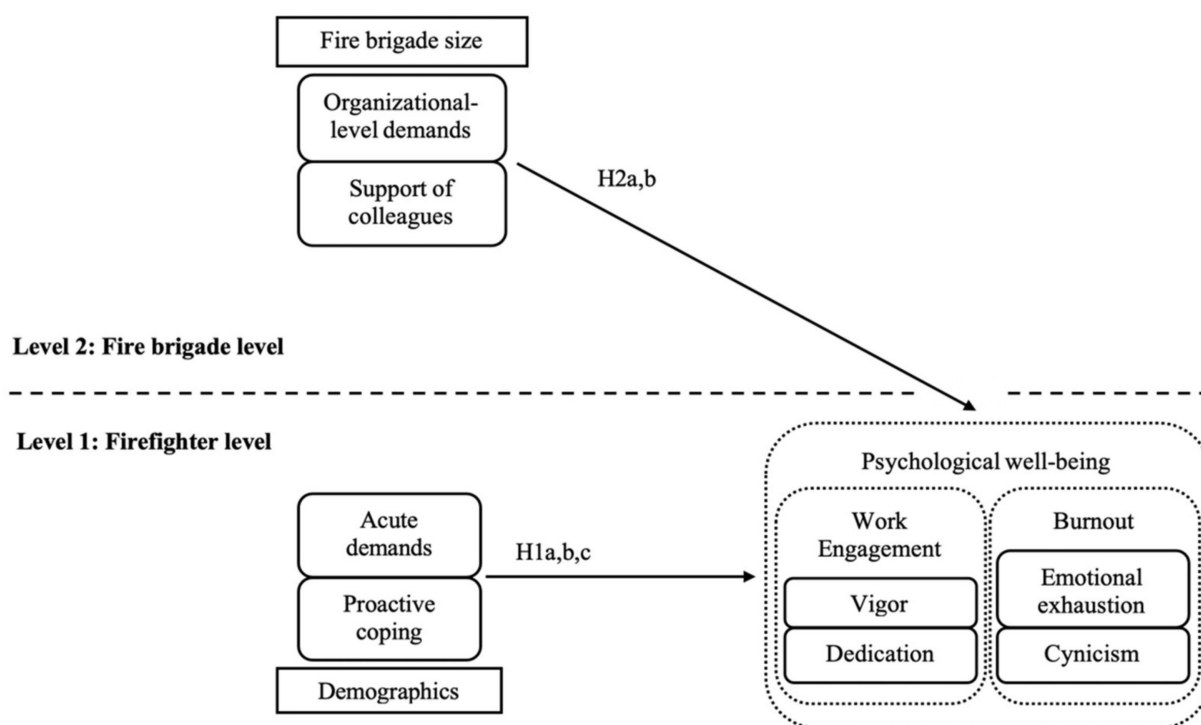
Fire brigade size

Organizational-level demands

Support of colleagues

H2a,b

Level 2: Fire brigade level

Level 1: Firefighter level

Psychological well-being

Acute demands

Proactive coping

Demographics

H1a,b,c

Work Engagement

Vigor

Dedication

Burnout

Emotional exhaustion

Cynicism